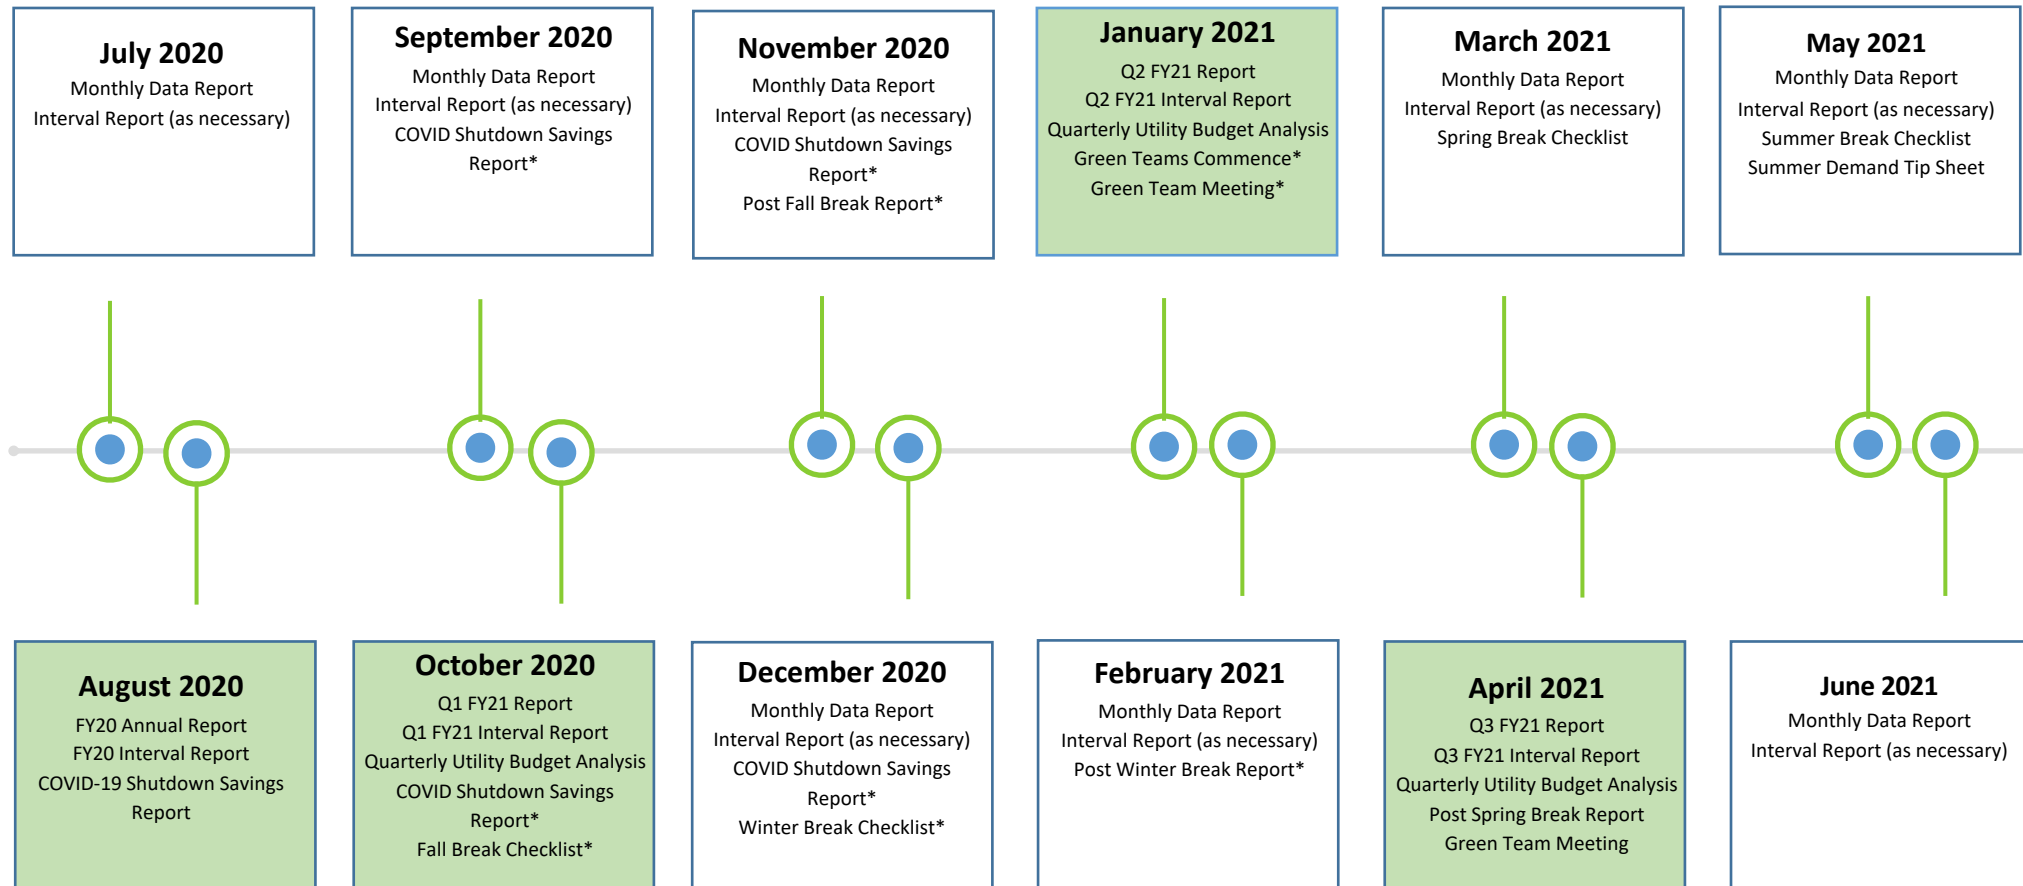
July 2020
Monthly Data Report
Interval Report (as necessary)

September 2020
Monthly Data Report
Interval Report (as necessary)
COVID Shutdown Savings Report*

November 2020
Monthly Data Report
Interval Report (as necessary)
COVID Shutdown Savings Report*
Post Fall Break Report*

January 2021
Q2 FY21 Report
Q2 FY21 Interval Report
Quarterly Utility Budget Analysis
Green Teams Commence*
Green Team Meeting*

March 2021
Monthly Data Report
Interval Report (as necessary)
Spring Break Checklist

May 2021
Monthly Data Report
Interval Report (as necessary)
Summer Break Checklist
Summer Demand Tip Sheet

August 2020
FY20 Annual Report
FY20 Interval Report
COVID-19 Shutdown Savings Report

October 2020
Q1 FY21 Report
Q1 FY21 Interval Report
Quarterly Utility Budget Analysis
COVID Shutdown Savings Report*
Fall Break Checklist*

December 2020
Monthly Data Report
Interval Report (as necessary)
COVID Shutdown Savings Report*
Winter Break Checklist*

February 2021
Monthly Data Report
Interval Report (as necessary)
Post Winter Break Report*

April 2021
Q3 FY21 Report
Q3 FY21 Interval Report
Quarterly Utility Budget Analysis
Post Spring Break Report
Green Team Meeting

June 2021
Monthly Data Report
Interval Report (as necessary)